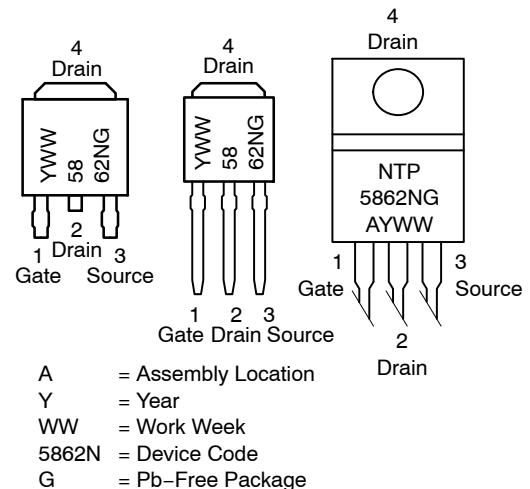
4
Drain

YWW
58
62NG

1
Gate

2
Drain

3
Source

4
Drain

YWW
58
62NG

1
Gate

2
Drain

3
Source

4
Drain

NTP
5862NG
AYWW

1
Gate

2
Drain

3
Source

A = Assembly Location
Y = Year
WW = Work Week
5862N = Device Code
G = Pb−Free Package